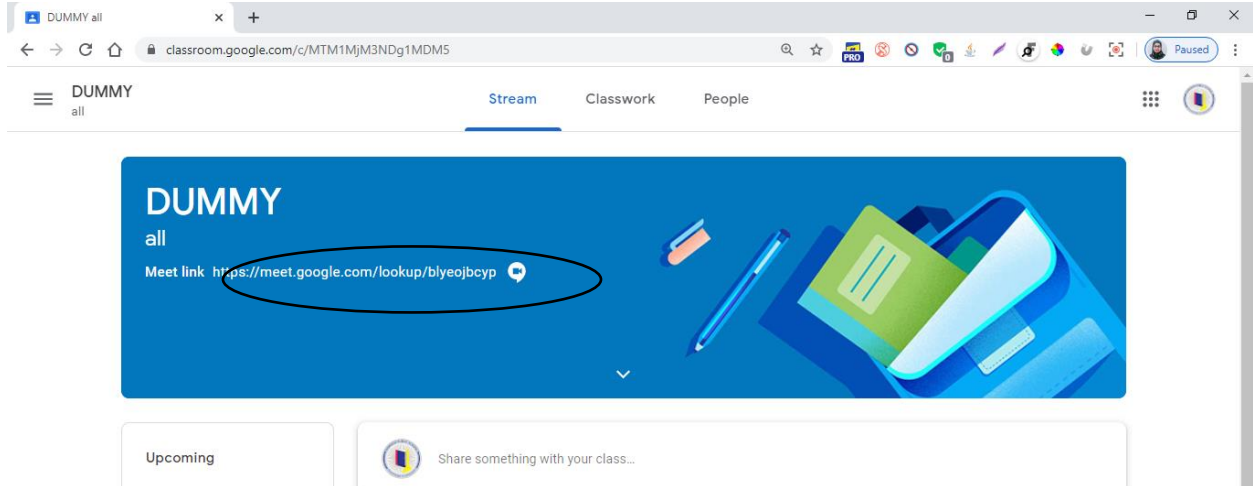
DUMMY all

classroom.google.com/c/MTM1MjM3NDg1MDM5

PRO

Paused

DUMMY
all

Stream Classwork People

DUMMY
all
Meet link https://meet.google.com/lookup/blyeojbcyp

Upcoming

Share something with your class...